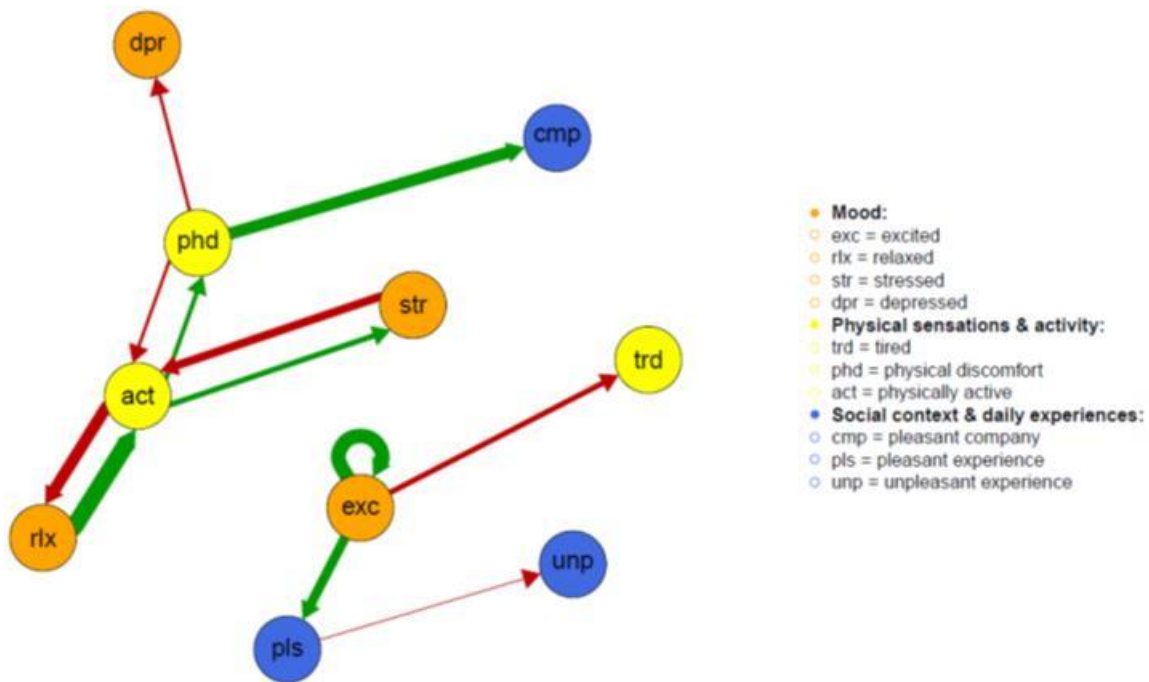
dpr
cmp
phd
str
trd
act
exc
rlx
unp
pls

Mood:
exc = excited
rlx = relaxed
str = stressed
dpr = depressed
Physical sensations & activity:
trd = tired
phd = physical discomfort
act = physically active
Social context & daily experiences:
cmp = pleasant company
pls = pleasant experience
unp = unpleasant experience